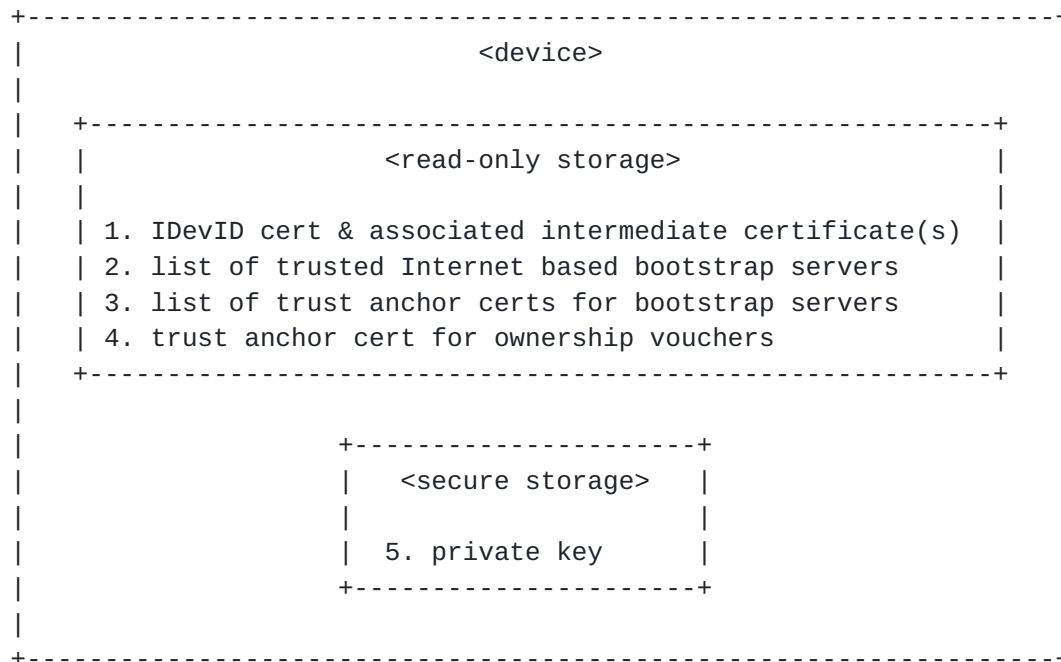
<device>

<read-only storage>

1. IDevID cert & associated intermediate certificate(s)
2. list of trusted Internet based bootstrap servers
3. list of trust anchor certs for bootstrap servers
4. trust anchor cert for ownership vouchers

<secure storage>

5. private key